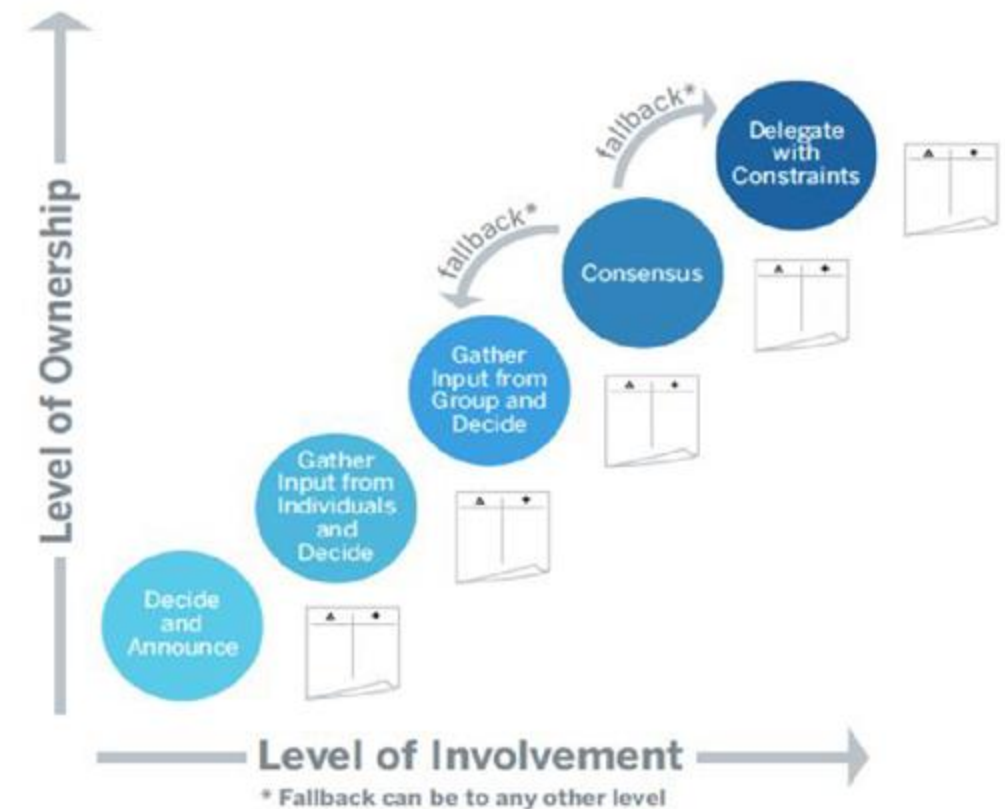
Level of Ownership

Decide and Announce

Gather Input from Individuals and Decide

Gather Input from Group and Decide

Consensus

Delegate with Constraints

fallback*

fallback*

| $\Delta$ | + |
|---|---|

| $\Delta$ | + |
|---|---|

| $\Delta$ | + |
|---|---|

| $\Delta$ | + |
|---|---|

| $\Delta$ | + |
|---|---|

Level of Involvement

* Fallback can be to any other level